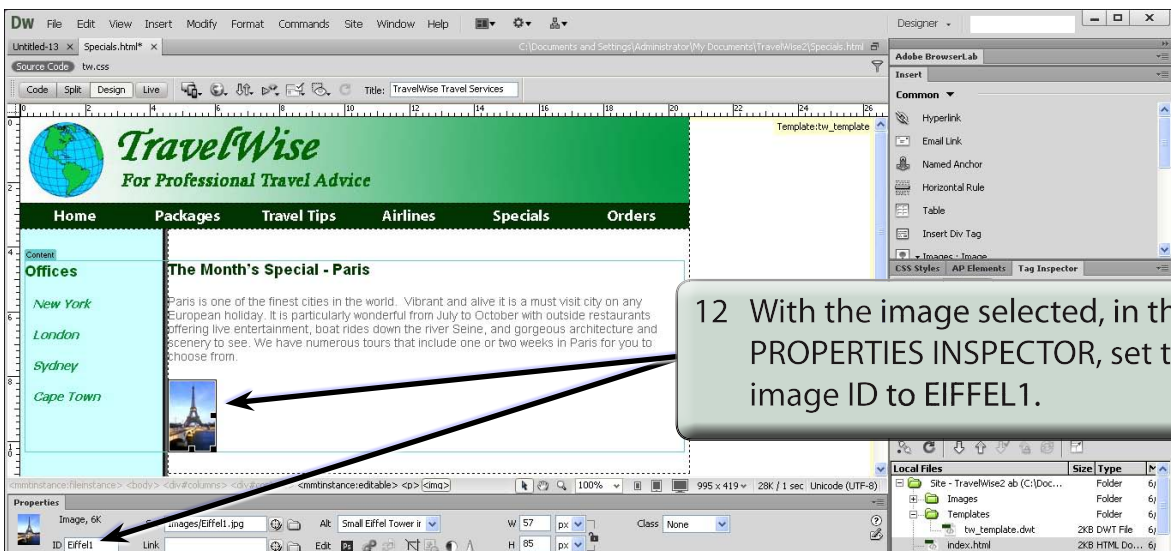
DW File Edit View Insert Modify Format Commands Site Window Help

Designer

Untitled-13 × Specials.html* ×

C:\Documents and Settings\Administrator\My Documents\TravelWise2\Specials.html

Source Code tw.css

Code Split Design Live Title: TravelWise Travel Services

Template:tw_template

TravelWise

For Professional Travel Advice

Home Packages Travel Tips Airlines Specials Orders

Content

Offices

New York

London

Sydney

Cape Town

The Month's Special - Paris

Paris is one of the finest cities in the world. Vibrant and alive it is a must visit city on any European holiday. It is particularly wonderful from July to October with outside restaurants offering live entertainment, boat rides down the river Seine, and gorgeous architecture and scenery to see. We have numerous tours that include one or two weeks in Paris for you to choose from.

12 With the image selected, in th PROPERTIES INSPECTOR, set t image ID to EIFFEL1.

<mmtinstance:fileinstance> <body> <div#columns> <div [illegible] <mmtinstance:editable> <p> <img>

100% 995 x 419 28K / 1 sec Unicode (UTF-8)

Properties

Image, 6K

ID Eiffel1

Src images/Eiffel1.jpg

Link

Alt Small Eiffel Tower ir

Edit

W 57 px

H 85 px

Class None

Adobe BrowserLab

Insert

Common

Hyperlink

Email Link

Named Anchor

Horizontal Rule

Table

Insert Div Tag

Images : Image

CSS Styles AP Elements Tag Inspector

Local Files

Size Type

Site - TravelWise2 ab (C:\Doc... Folder

Images Folder

Templates Folder

tw_template.dwt 2KB DWT File

index.html 2KB HTML Do...